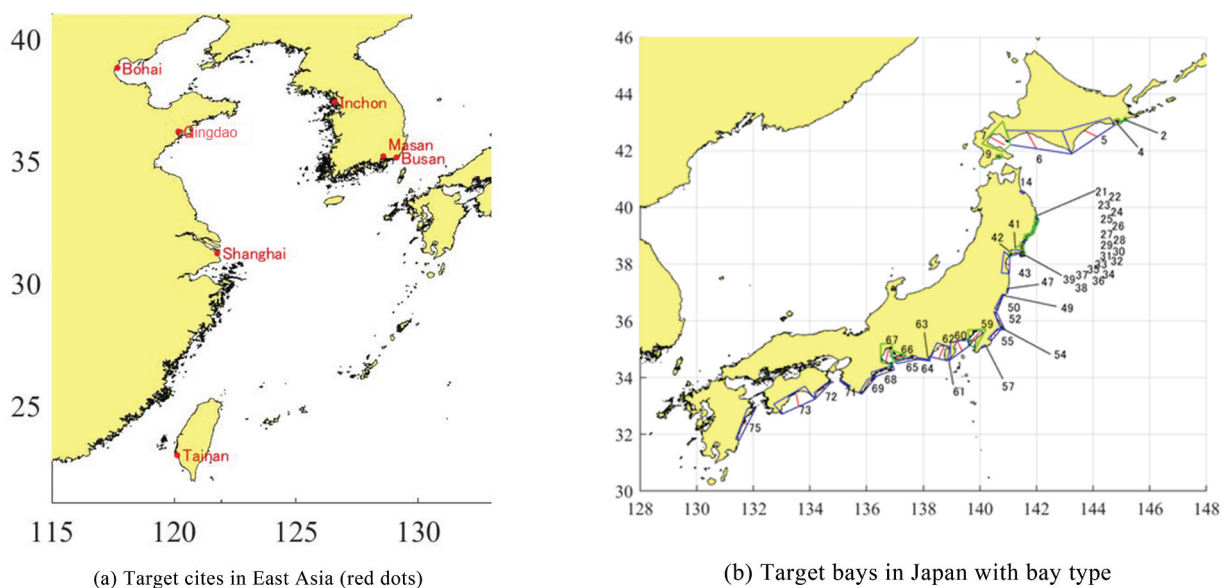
40
35
30
25
115 120 125 130

Bohai
Qingdao
Inchon
Masan
Busan
Shanghai
Tainan

(a) Target cites in East Asia (red dots)

46
44
42
40
38
36
34
32
30
128 130 132 134 136 138 140 142 144 146 148

2
4
5
6
7
9
14
21 22
23 24
25 26
27 28
29 30
31 32
33 34
35 36
37 38
39
41
42
43
47
49
50
52
54
55
57
59
60
61
62
63
64
65
66
67
68
69
71
72
73
75

(b) Target bays in Japan with bay type